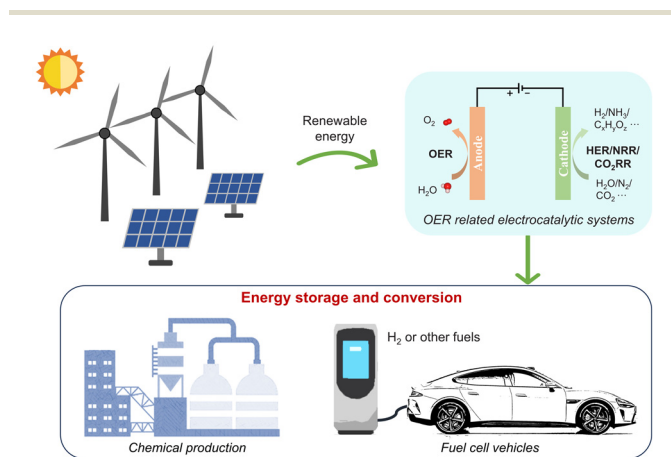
Renewable energy

+ −

$O_2$

OER

$H_2O$

Anode

Cathode

$H_2/NH_3/$
$C_xH_yO_z$ ⋯

HER/NRR/
$CO_2RR$

$H_2O/N_2/$
$CO_2$ ⋯

OER related electrocatalytic systems

Energy storage and conversion

$H_2$ or other fuels

Chemical production

Fuel cell vehicles